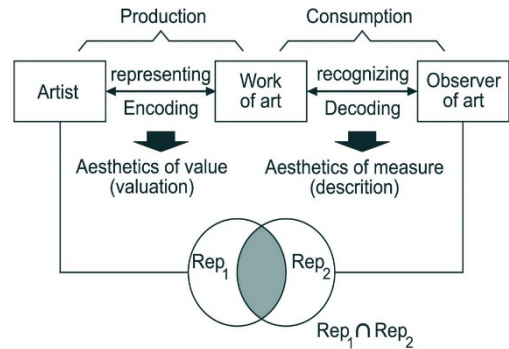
Production

Consumption

Artist

representing

Encoding

Work of art

recognizing

Decoding

Observer of art

Aesthetics of value (valuation)

Aesthetics of measure (descrition)

$Rep_1$

$Rep_2$

$Rep_1 \cap Rep_2$